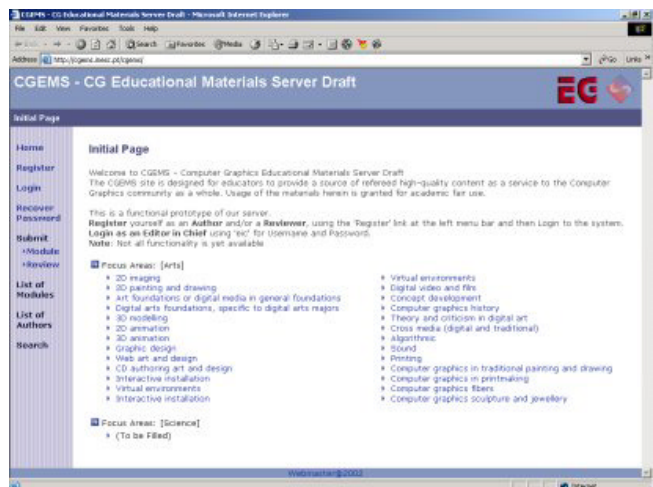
CGEMS - CG Educational Materials Server Draft - Microsoft Internet Explorer

File Edit View Favorites Tools Help

Back Search Favorites Media

Address http://cgems.inesc.pt/cgems/ Go Links

CGEMS - CG Educational Materials Server Draft

EG

Initial Page

Home
Register
Login
Recover Password
Submit
•Module
•Review
List of Modules
List of Authors
Search

Initial Page

Welcome to CGEMS - Computer Graphics Educational Materials Server Draft
The CGEMS site is designed for educators to provide a source of refereed high-quality content as a service to the Computer Graphics community as a whole. Usage of the materials herein is granted for academic fair use.

This is a functional prototype of our server.
Register yourself as an Author and/or a Reviewer, using the 'Register' link at the left menu bar and then Login to the system.
Login as an Editor in Chief using 'eic' for Username and Password.
Note: Not all functionality is yet available

Focus Areas: [Arts]
2D imaging
2D painting and drawing
Art foundations or digital media in general foundations
Digital arts foundations, specific to digital arts majors
3D modelling
2D animation
3D animation
Graphic design
Web art and design
CD authoring art and design
Interactive installation
Virtual environments
Interactive installation

Virtual environments
Digital video and film
Concept development
Computer graphics history
Theory and criticism in digital art
Cross media (digital and traditional)
Algorithmic
Sound
Printing
Computer graphics in traditional painting and drawing
Computer graphics in printmaking
Computer graphics fibers
Computer graphics sculpture and jewellery

Focus Areas: [Science]
(To be Filled)

Webmaster@2002

Internet